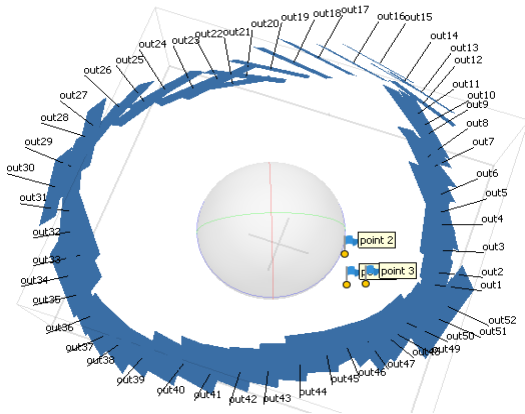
out20 out19 out18 out17 out16 out15 out22 out21 out23 out14 out24 out13 out25 out12 out26 out11 out10 out27 out9 out28 out8 out7 out29 out6 out30 out5 out31 out4 out32 point 2 out3 out33 out2 point 3 out34 out1 out35 out52 out51 out36 out50 out37 out49 out48 out38 out47 out46 out39 out45 out40 out44 out41 out42 out43